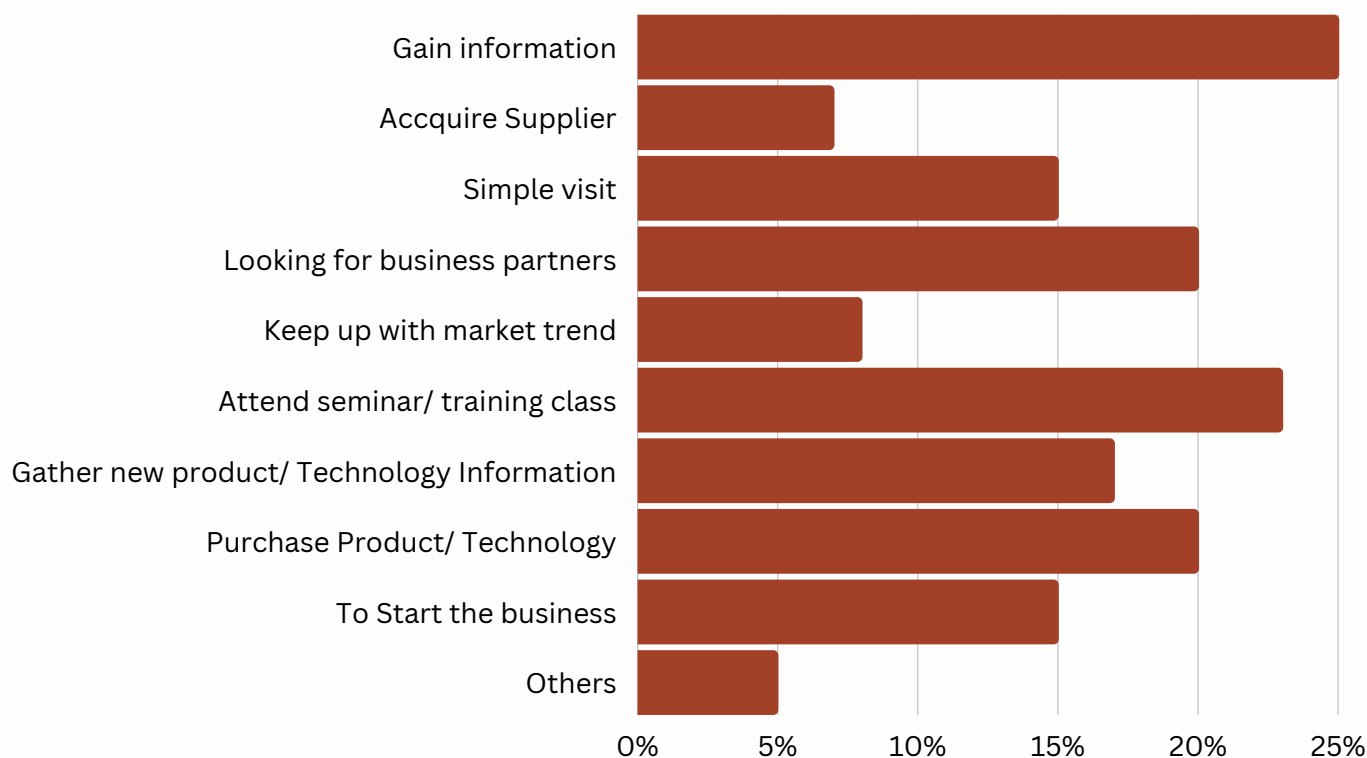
Gain information
Accquire Supplier
Simple visit
Looking for business partners
Keep up with market trend
Attend seminar/ training class
Gather new product/ Technology Information
Purchase Product/ Technology
To Start the business
Others

0%
5%
10%
15%
20%
25%